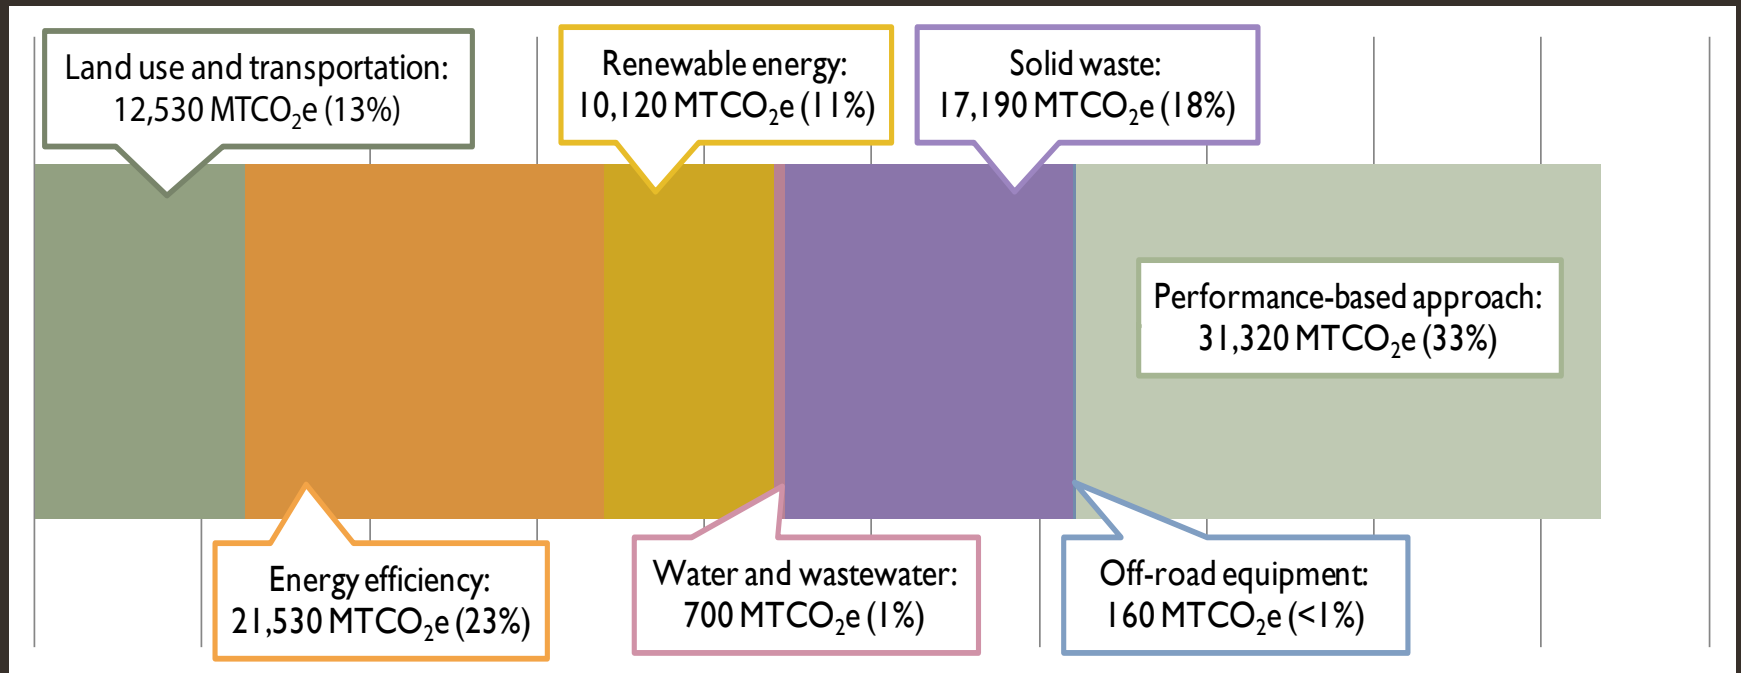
Land use and transportation: 12,530 MTCO$_2$e (13%)

Renewable energy: 10,120 MTCO$_2$e (11%)

Solid waste: 17,190 MTCO$_2$e (18%)

Performance-based approach: 31,320 MTCO$_2$e (33%)

Energy efficiency: 21,530 MTCO$_2$e (23%)

Water and wastewater: 700 MTCO$_2$e (1%)

Off-road equipment: 160 MTCO$_2$e (<1%)